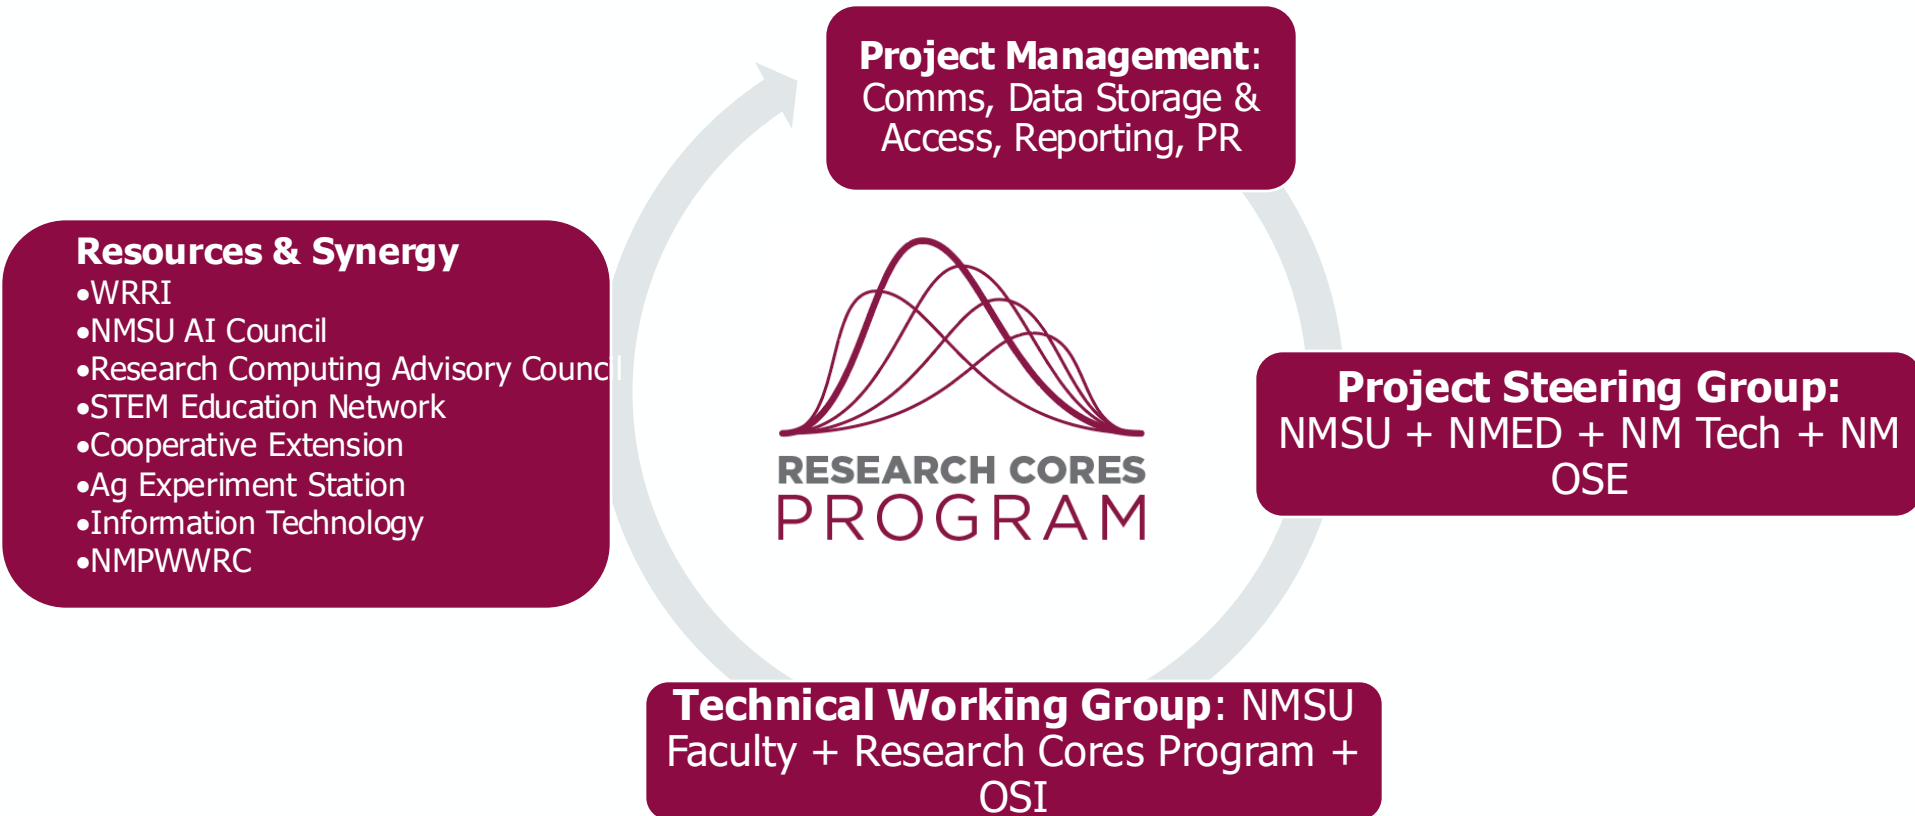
**Project Management**: Comms, Data Storage & Access, Reporting, PR

**Resources & Synergy**
•WRRI
•NMSU AI Council
•Research Computing Advisory Council
•STEM Education Network
•Cooperative Extension
•Ag Experiment Station
•Information Technology
•NMPWWRC

RESEARCH CORES
PROGRAM

**Project Steering Group:** NMSU + NMED + NM Tech + NM OSE

**Technical Working Group**: NMSU Faculty + Research Cores Program + OSI